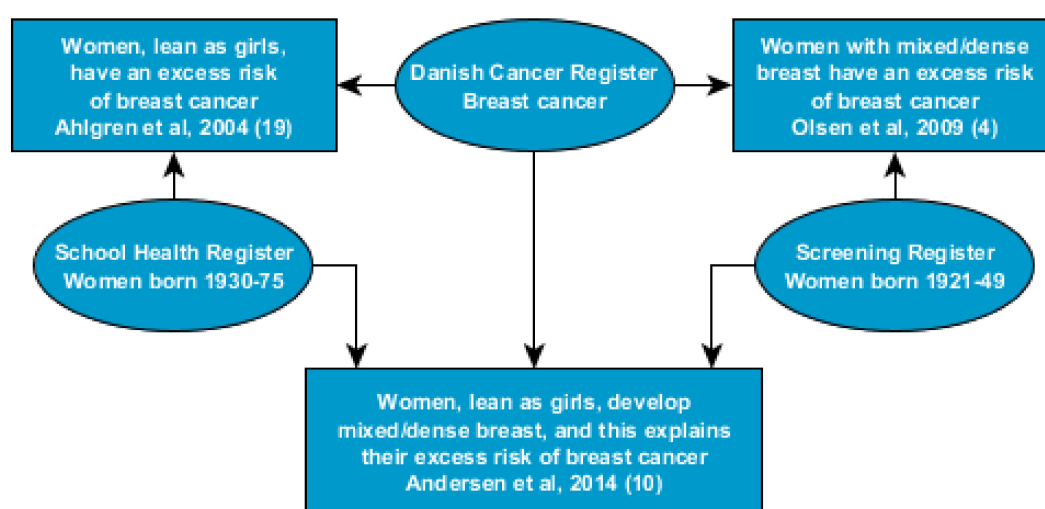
Women, lean as girls, have an excess risk of breast cancer
Ahlgren et al, 2004 (19)

Danish Cancer Register
Breast cancer

Women with mixed/dense breast have an excess risk of breast cancer
Olsen et al, 2009 (4)

School Health Register
Women born 1930-75

Screening Register
Women born 1921-49

Women, lean as girls, develop mixed/dense breast, and this explains their excess risk of breast cancer
Andersen et al, 2014 (10)